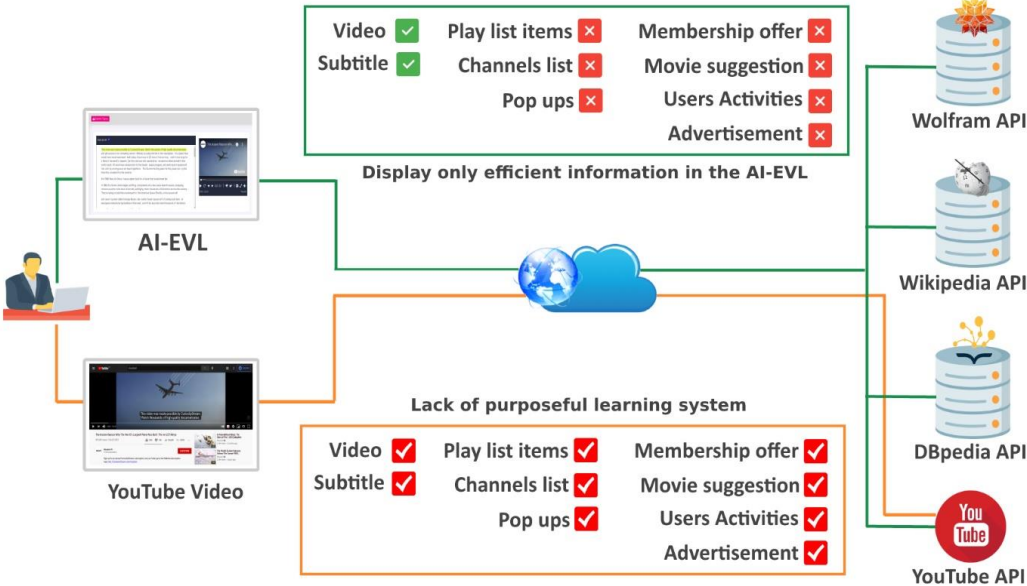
Video Subtitle Play list items Channels list Pop ups Membership offer Movie suggestion Users Activities Advertisement

Display only efficient information in the AI-EVL

AI-EVL

Wolfram API

Wikipedia API

DBpedia API

YouTube API

Lack of purposeful learning system

Video Subtitle Play list items Channels list Pop ups Membership offer Movie suggestion Users Activities Advertisement

YouTube Video

You Tube